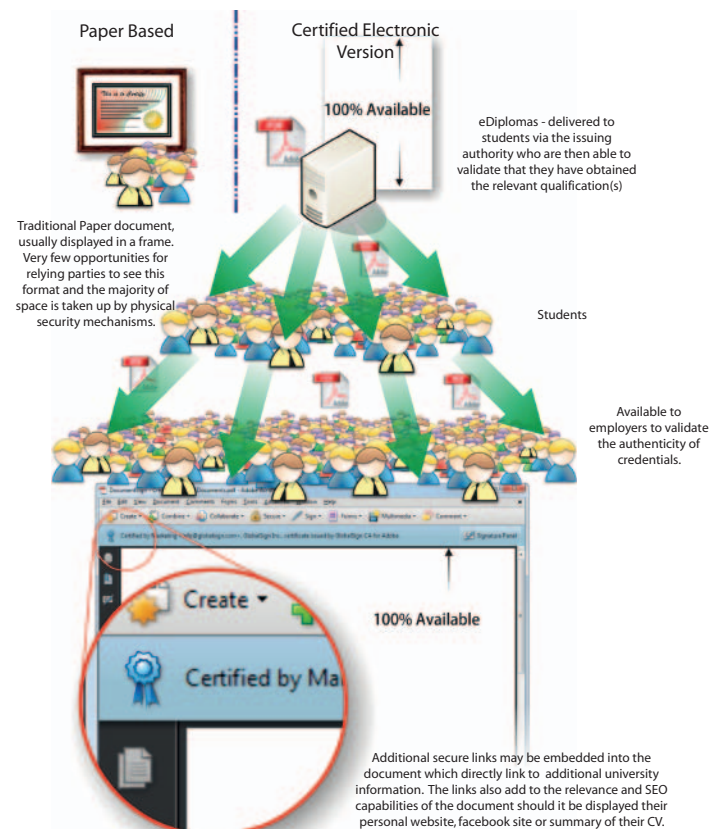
Paper Based

Certified Electronic Version

100% Available

eDiplomas - delivered to students via the issuing authority who are then able to validate that they have obtained the relevant qualification(s)

Traditional Paper document, usually displayed in a frame. Very few opportunities for relying parties to see this format and the majority of space is taken up by physical security mechanisms.

Students

Available to employers to validate the authenticity of credentials.

Create

Combine

Collaborate

Secure

Sign

Forms

Multimedia

Comment

Certified by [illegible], GlobalSign Inc., certificate issued by GlobalSign CA for Adobe

Signature Panel

Create

Certified by Ma

100% Available

Additional secure links may be embedded into the document which directly link to additional university information. The links also add to the relevance and SEO capabilities of the document should it be displayed their personal website, facebook site or summary of their CV.